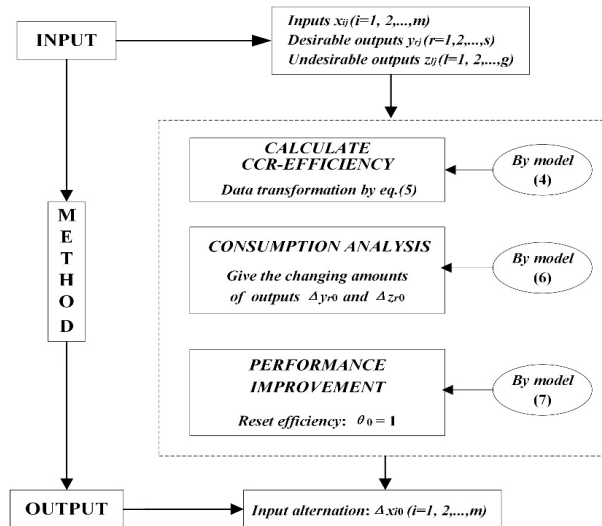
INPUT

Inputs $x_{ij}$ (i=1, 2,...,m)
Desirable outputs $y_{rj}$ (r=1,2,...,s)
Undesirable outputs $z_{lj}$ (l=1, 2,...,g)

METHOD

CALCULATE CCR-EFFICIENCY
Data transformation by eq.(5)

By model (4)

CONSUMPTION ANALYSIS
Give the changing amounts of outputs $\Delta y_{r0}$ and $\Delta z_{r0}$

By model (6)

PERFORMANCE IMPROVEMENT
Reset efficiency: $\theta_0 = 1$

By model (7)

OUTPUT

Input alternation: $\Delta x_{i0}$ (i=1, 2,...,m)